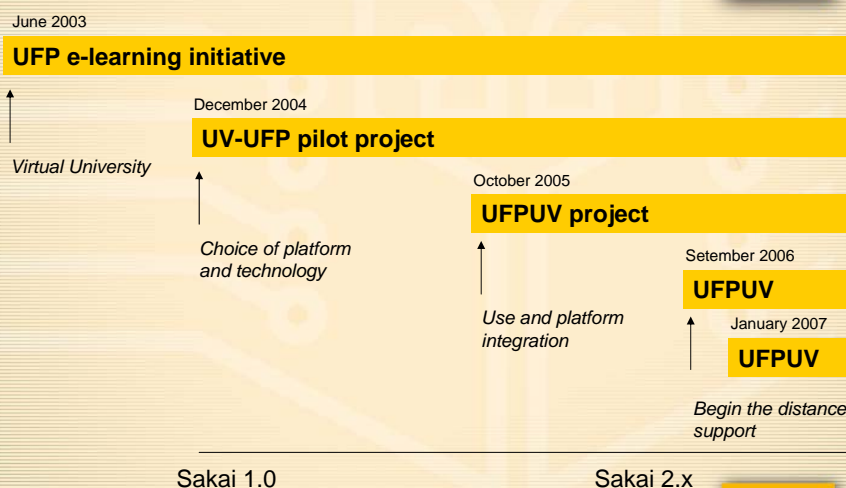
June 2003

UFP e-learning initiative

Virtual University

December 2004

UV-UFP pilot project

Choice of platform and technology

October 2005

UFPUV project

Use and platform integration

Setember 2006

UFPUV

January 2007

UFPUV

Begin the distance support

Sakai 1.0

Sakai 2.x